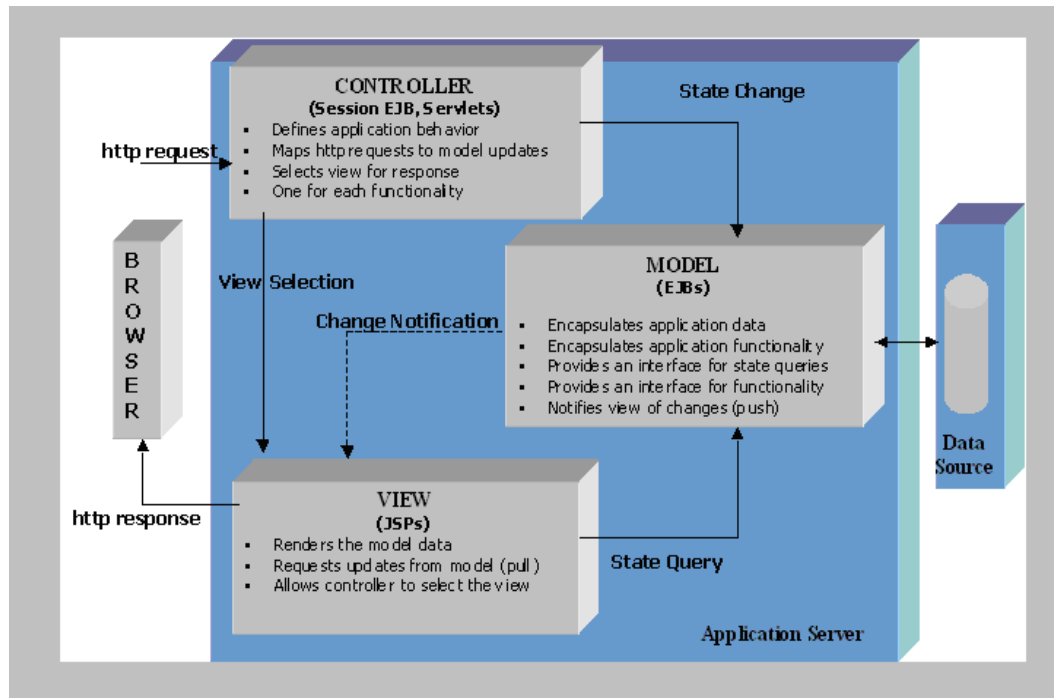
CONTROLLER
(Session EJB, Servlets)
- Defines application behavior
- Maps http requests to model updates
- Selects view for response
- One for each functionality

State Change

http request

BROWSER

View Selection

MODEL
(EJBs)

Change Notification

- Encapsulates application data
- Encapsulates application functionality
- Provides an interface for state queries
- Provides an interface for functionality
- Notifies view of changes (push)

Data Source

VIEW
(JSPs)
- Renders the model data
- Requests updates from model (pull)
- Allows controller to select the view

http response

State Query

Application Server